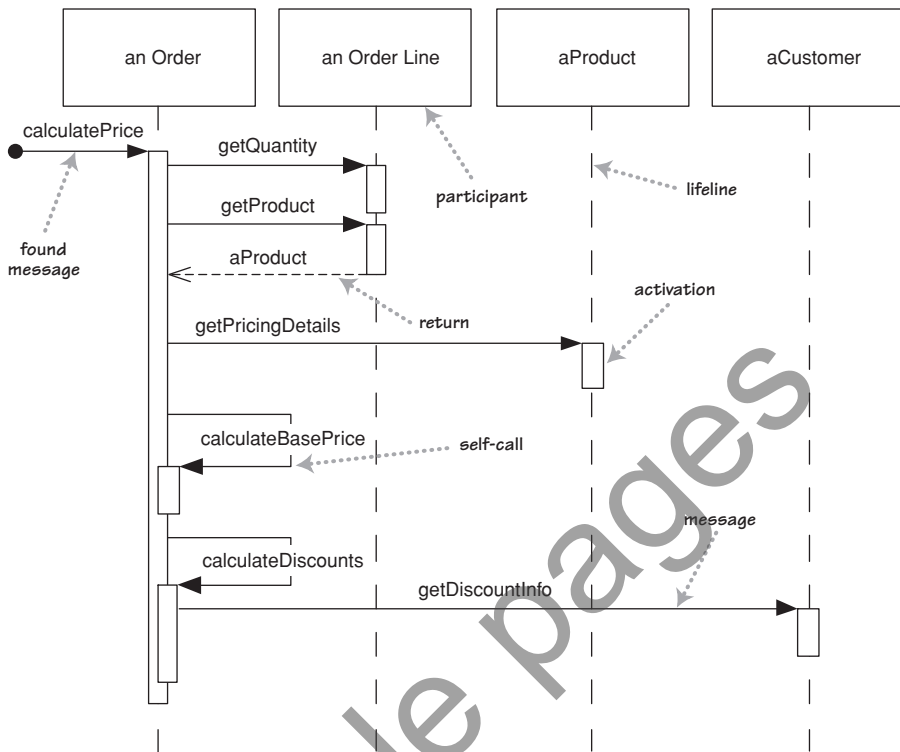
an Order
an Order Line
aProduct
aCustomer

calculatePrice
getQuantity
participant
lifeline
getProduct
found message
aProduct
activation
return
getPricingDetails
calculateBasePrice
self-call
message
calculateDiscounts
getDiscountInfo

le pages